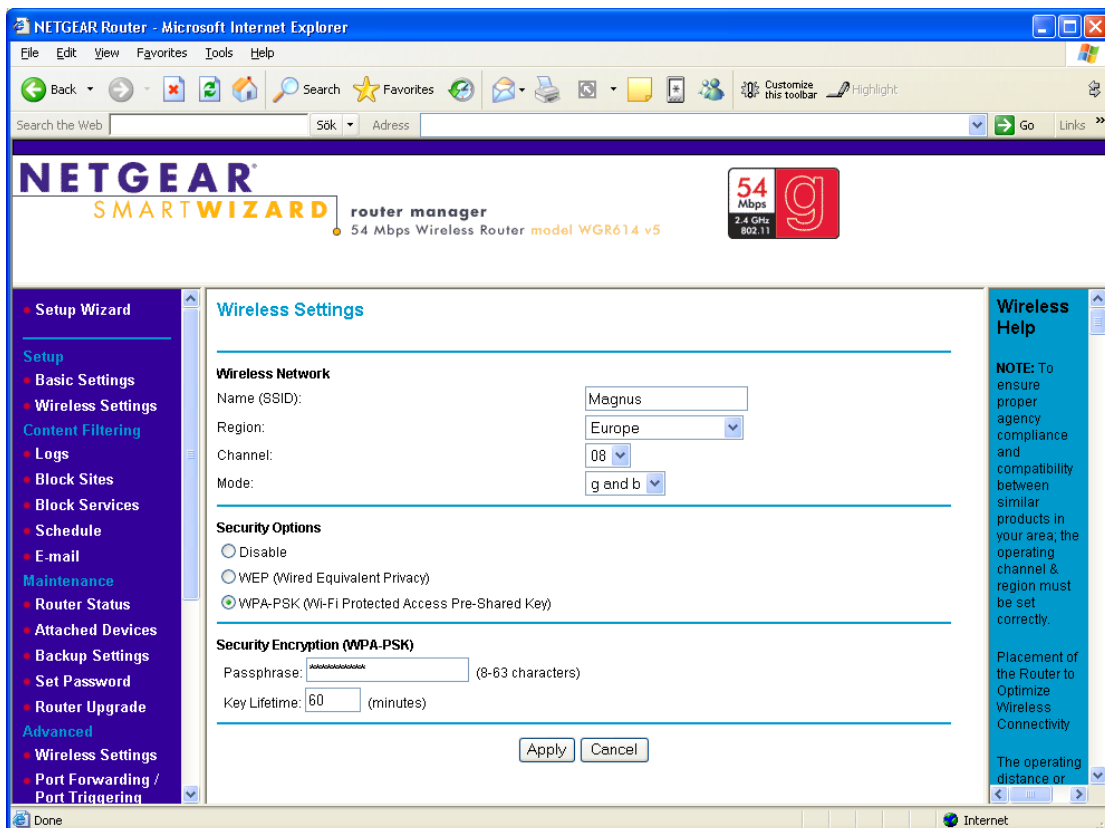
NETGEAR Router - Microsoft Internet Explorer

File Edit View Favorites Tools Help

Back Search Favorites Customize this toolbar Highlight

Search the Web Sök Adress Go Links

NETGEAR SMARTWIZARD router manager
54 Mbps Wireless Router model WGR614 v5

54 Mbps 2.4 GHz 802.11 g

Setup Wizard

Setup
Basic Settings
Wireless Settings
Content Filtering
Logs
Block Sites
Block Services
Schedule
E-mail
Maintenance
Router Status
Attached Devices
Backup Settings
Set Password
Router Upgrade
Advanced
Wireless Settings
Port Forwarding / Port Triggering

Wireless Settings

Wireless Network
Name (SSID): Magnus
Region: Europe
Channel: 08
Mode: g and b

Security Options
Disable
WEP (Wired Equivalent Privacy)
WPA-PSK (Wi-Fi Protected Access Pre-Shared Key)

Security Encryption (WPA-PSK)
Passphrase: ********** (8-63 characters)
Key Lifetime: 60 (minutes)

Apply Cancel

Wireless Help

NOTE: To ensure proper agency compliance and compatibility between similar products in your area; the operating channel & region must be set correctly.

Placement of the Router to Optimize Wireless Connectivity

The operating distance or

Done Internet